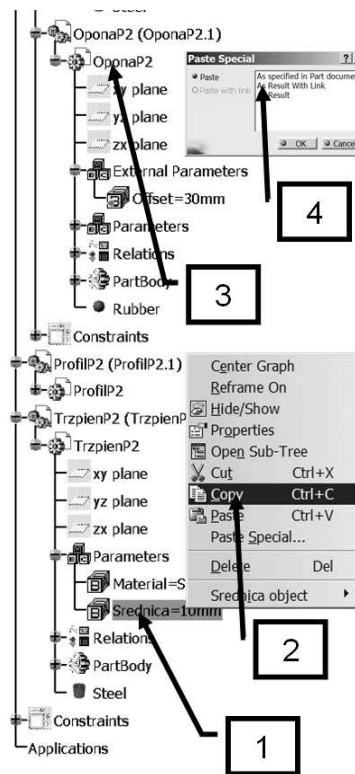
Steel
OponaP2 (OponaP2.1)
OponaP2
xy plane
yz plane
zx plane
External Parameters
Offset=30mm
Parameters
Relations
PartBody
Rubber
Constraints
ProfilP2 (ProfilP2.1)
ProfilP2
TrzpienP2 (TrzpienP
TrzpienP2
xy plane
yz plane
zx plane
Parameters
Material=S
Srednica=10mm
Relations
PartBody
Steel
Constraints
Applications

Paste Special
?
Paste
Paste with link
As specified in Part docume
As Result With Link
As Result
OK
Cance

Center Graph
Reframe On
Hide/Show
Properties
Open Sub-Tree
Cut Ctrl+X
Copy Ctrl+C
Paste Ctrl+V
Paste Special...
Delete Del
Srednica object

1
2
3
4